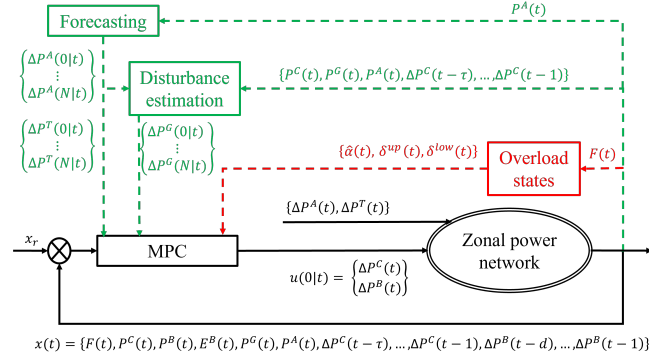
Forecasting

$P^A(t)$

$\begin{Bmatrix} \Delta P^A(0|t) \\ \vdots \\ \Delta P^A(N|t) \end{Bmatrix}$

Disturbance estimation

$\{P^C(t), P^G(t), P^A(t), \Delta P^C(t-\tau), \ldots, \Delta P^C(t-1)\}$

$\begin{Bmatrix} \Delta P^T(0|t) \\ \vdots \\ \Delta P^T(N|t) \end{Bmatrix}$

$\begin{Bmatrix} \Delta P^G(0|t) \\ \vdots \\ \Delta P^G(N|t) \end{Bmatrix}$

$\{\hat{\alpha}(t), \delta^{up}(t), \delta^{low}(t)\}$

Overload states

$F(t)$

$\{\Delta P^A(t), \Delta P^T(t)\}$

$x_r$

MPC

Zonal power network

$u(0|t) = \begin{Bmatrix} \Delta P^C(t) \\ \Delta P^B(t) \end{Bmatrix}$

$x(t) = \{F(t), P^C(t), P^B(t), E^B(t), P^G(t), P^A(t), \Delta P^C(t-\tau), \ldots, \Delta P^C(t-1), \Delta P^B(t-d), \ldots, \Delta P^B(t-1)\}$